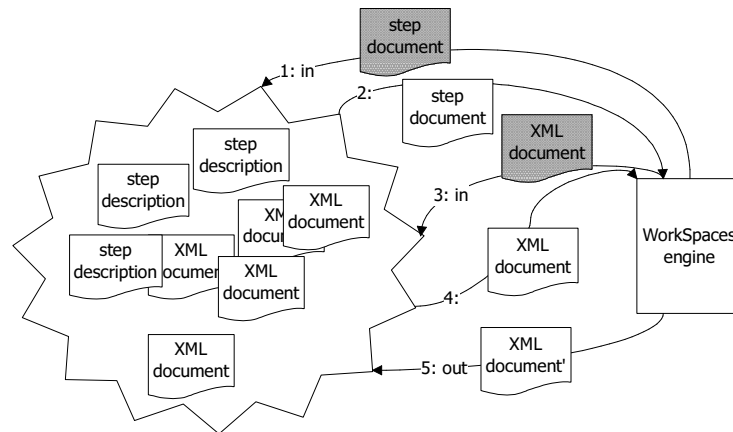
step document

1: in

2:

step document

XML document

step description

step description

XML document

XML document

step description

XML document

XML document

3: in

XML document

WorkSpaces engine

4:

XML document

XML document'

5: out